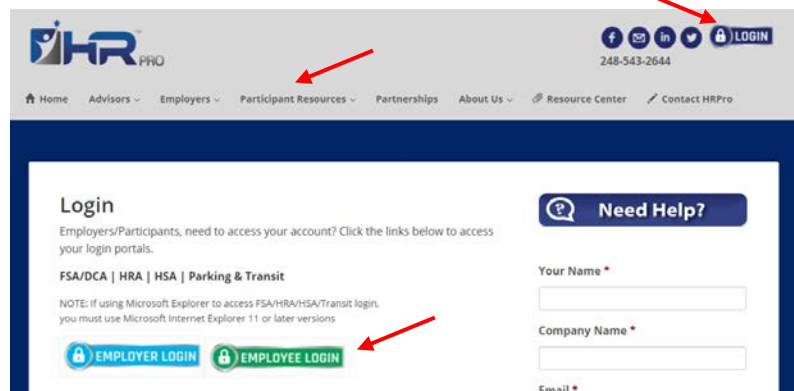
HR PRO

LOGIN

248-543-2644

Home Advisors Employers Participant Resources Partnerships About Us Resource Center Contact HRPro

Login

Employers/Participants, need to access your account? Click the links below to access your login portals.

FSA/DCA | HRA | HSA | Parking & Transit

NOTE: If using Microsoft Explorer to access FSA/HRA/HSA/Transit login, you must use Microsoft Internet Explorer 11 or later versions

EMPLOYER LOGIN EMPLOYEE LOGIN

Need Help?

Your Name *

Company Name *

Email *